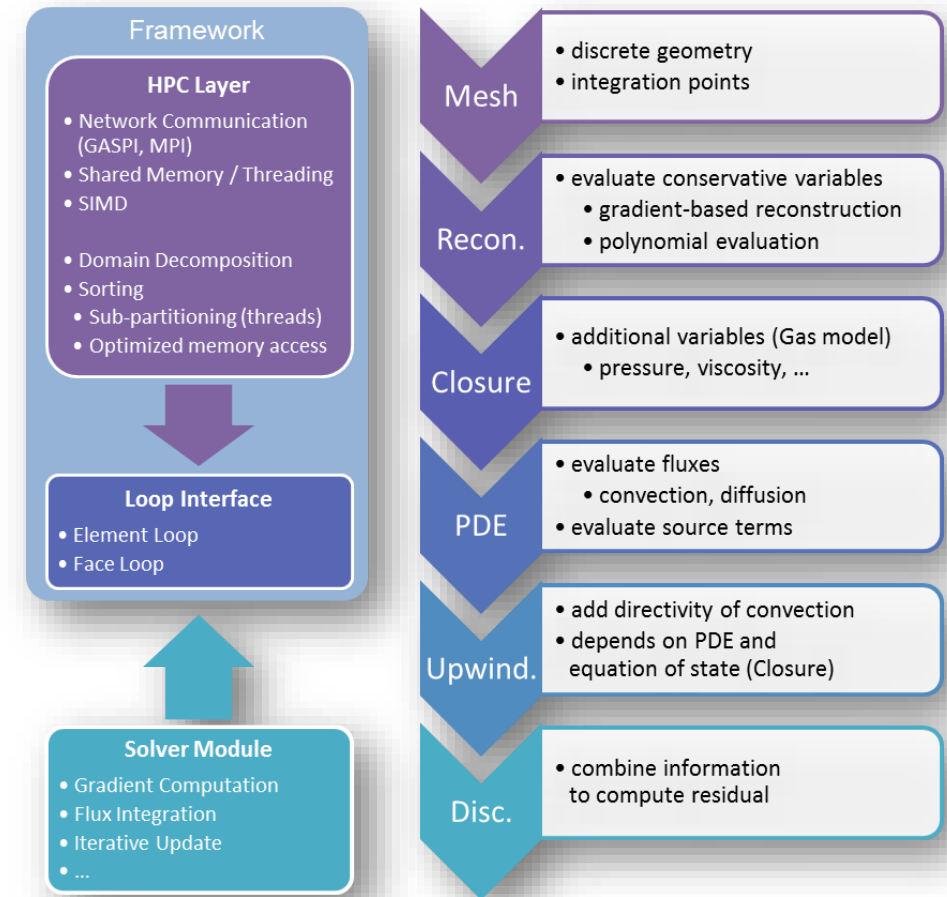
Framework

HPC Layer

• Network Communication (GASPI, MPI)
• Shared Memory / Threading
• SIMD

• Domain Decomposition
• Sorting
• Sub-partitioning (threads)
• Optimized memory access

Loop Interface

• Element Loop
• Face Loop

Solver Module

• Gradient Computation
• Flux Integration
• Iterative Update
• ...

Mesh

• discrete geometry
• integration points

Recon.

• evaluate conservative variables
• gradient-based reconstruction
• polynomial evaluation

Closure

• additional variables (Gas model)
• pressure, viscosity, ...

PDE

• evaluate fluxes
• convection, diffusion
• evaluate source terms

Upwind.

• add directivity of convection
• depends on PDE and equation of state (Closure)

Disc.

• combine information to compute residual